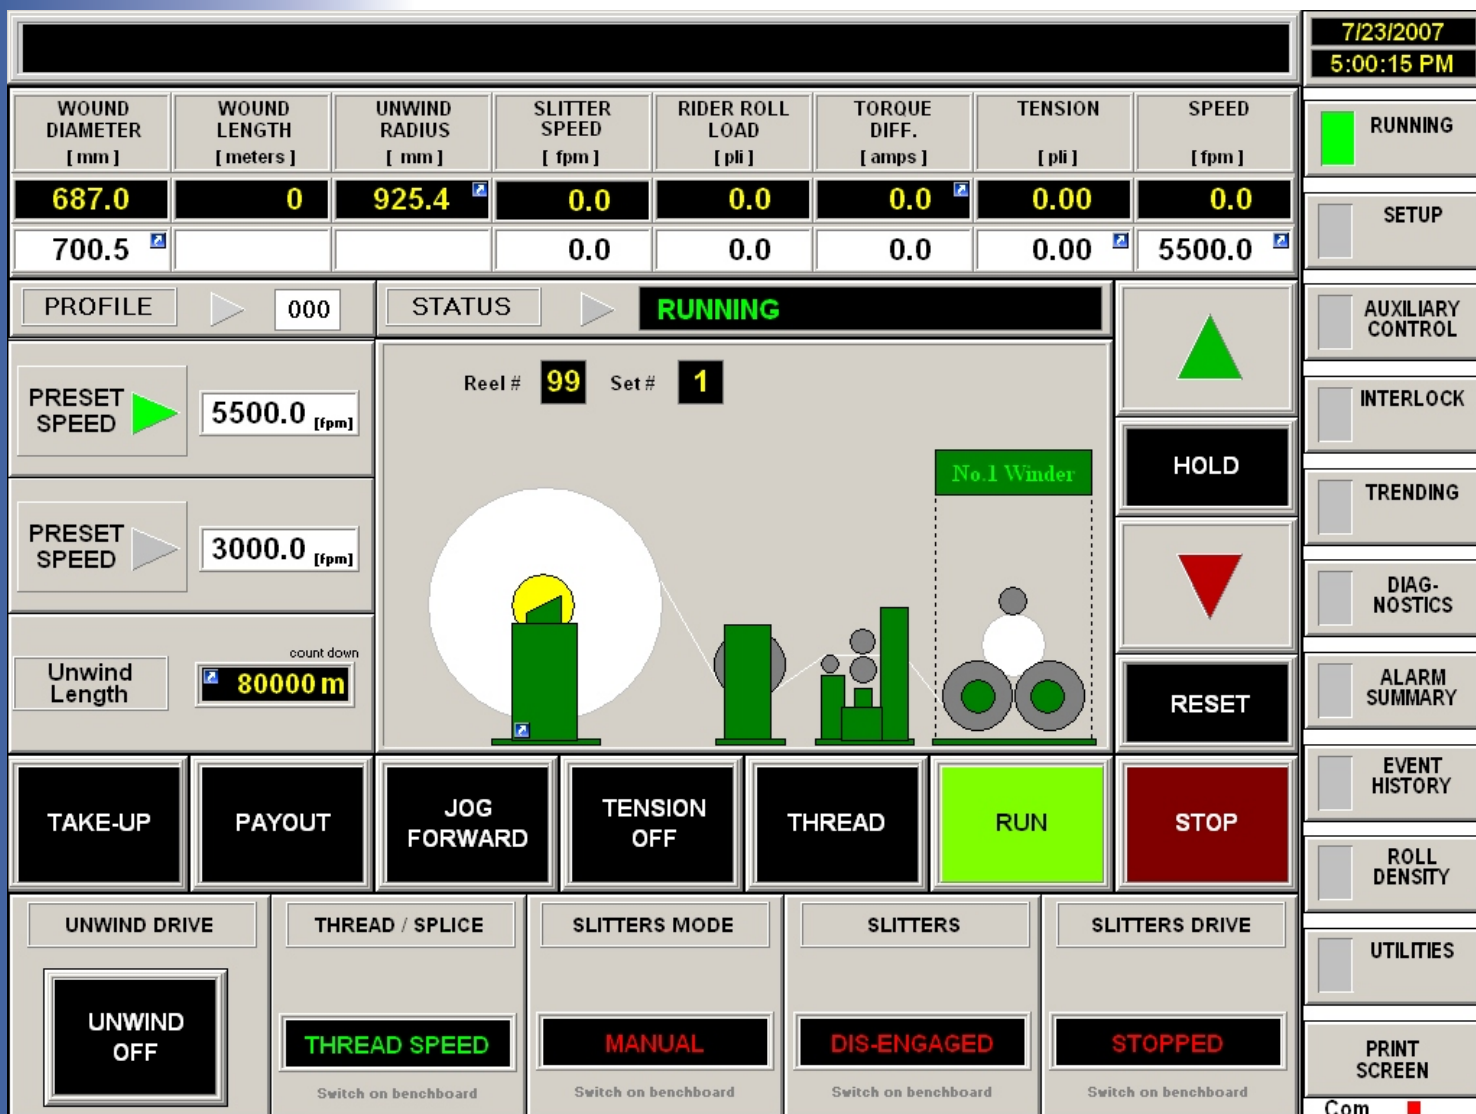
7/23/2007
5:00:15 PM

| WOUND DIAMETER [ mm ] | WOUND LENGTH [ meters ] | UNWIND RADIUS [ mm ] | SLITTER SPEED [ fpm ] | RIDER ROLL LOAD [ pli ] | TORQUE DIFF. [ amps ] | TENSION [ pli ] | SPEED [ fpm ] |
|---|---|---|---|---|---|---|---|
| 687.0 | 0 | 925.4 | 0.0 | 0.0 | 0.0 | 0.00 | 0.0 |
| 700.5 | | | 0.0 | 0.0 | 0.0 | 0.00 | 5500.0 |

RUNNING
SETUP
AUXILIARY CONTROL
INTERLOCK
TRENDING
DIAG-NOSTICS
ALARM SUMMARY
EVENT HISTORY
ROLL DENSITY
UTILITIES
PRINT SCREEN
Com

PROFILE 000
STATUS RUNNING

PRESET SPEED 5500.0 [fpm]
PRESET SPEED 3000.0 [fpm]
Unwind Length
count down
80000 m

Reel # 99 Set # 1
No.1 Winder

HOLD
RESET

TAKE-UP
PAYOUT
JOG FORWARD
TENSION OFF
THREAD
RUN
STOP

UNWIND DRIVE
UNWIND OFF
THREAD / SPLICE
THREAD SPEED
Switch on benchboard
SLITTERS MODE
MANUAL
Switch on benchboard
SLITTERS
DIS-ENGAGED
Switch on benchboard
SLITTERS DRIVE
STOPPED
Switch on benchboard